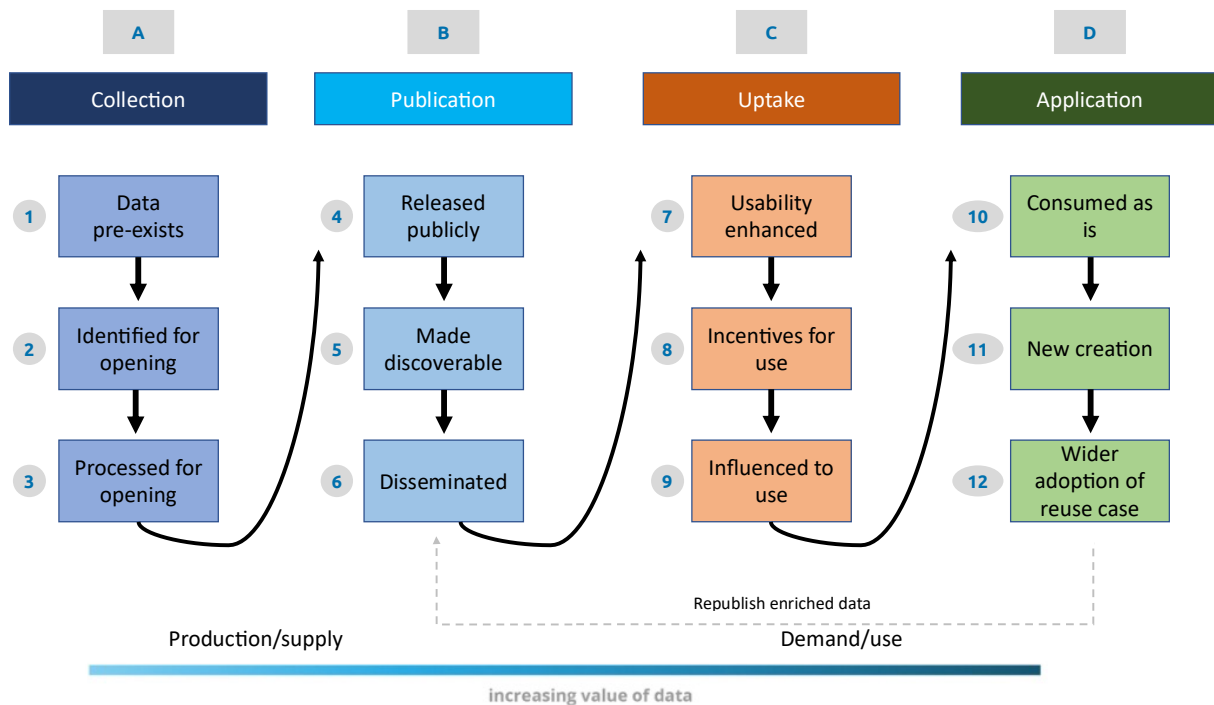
A

Collection

1 Data pre-exists

2 Identified for opening

3 Processed for opening

B

Publication

4 Released publicly

5 Made discoverable

6 Disseminated

C

Uptake

7 Usability enhanced

8 Incentives for use

9 Influenced to use

D

Application

10 Consumed as is

11 New creation

12 Wider adoption of reuse case

Republish enriched data

Production/supply

Demand/use

increasing value of data